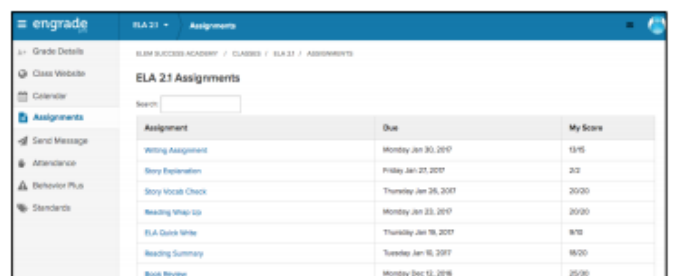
engrade

ELA 2.1 Assignments

Grade Details
Class Website
Calendar
Assignments
Send Message
Attendance
Behavior Plus
Standards

ELEM SUCCESS ACADEMY / CLASSES / ELA 2.1 / ASSIGNMENTS

ELA 2.1 Assignments

Search:

| Assignment | Due | My Score |
|---|---|---|
| Writing Assignment | Monday Jan 30, 2017 | 13/15 |
| Story Explanation | Friday Jan 27, 2017 | 2/2 |
| Story Vocab Check | Thursday Jan 26, 2017 | 20/20 |
| Reading Wrap Up | Monday Jan 23, 2017 | 20/20 |
| ELA Quick Write | Thursday Jan 19, 2017 | 9/10 |
| Reading Summary | Tuesday Jan 10, 2017 | 18/20 |
| Book Review | Monday Dec 12, 2016 | 25/30 |